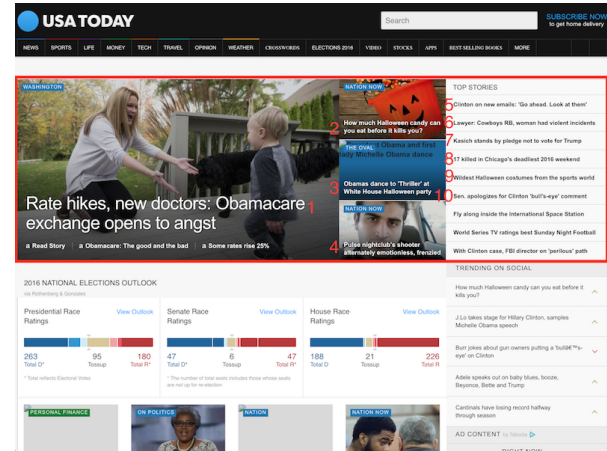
USA TODAY

Search

SUBSCRIBE NOW to get home delivery

NEWS SPORTS LIFE MONEY TECH TRAVEL OPINION WEATHER CROSSWORDS ELECTIONS 2016 VIDEO STOCKS APPS BEST-SELLING BOOKS MORE

WASHINGTON

Rate hikes, new doctors: Obamacare exchange opens to angst

1

Read Story Obamacare: The good and the bad Some rates rise 25%

NATION NOW

2 How much Halloween candy can you eat before it kills you?

THE OVAL

Obama and first lady Michelle Obama dance

3 Obamas dance to 'Thriller' at White House Halloween party

NATION NOW

4 Pulse nightclub's shooter alternately emotionless, frenzied

TOP STORIES

5 Clinton on new emails: 'Go ahead. Look at them'

6 Lawyer: Cowboys RB, woman had violent incidents

7 Kasich stands by pledge not to vote for Trump

8 17 killed in Chicago's deadliest 2016 weekend

9 Wildest Halloween costumes from the sports world

10 Sen. apologizes for Clinton 'bull's-eye' comment

Fly along inside the International Space Station

World Series TV ratings best Sunday Night Football

With Clinton case, FBI director on 'perilous' path

TRENDING ON SOCIAL

How much Halloween candy can you eat before it kills you?

J.Lo takes stage for Hillary Clinton, samples Michelle Obama speech

Burr jokes about gun owners putting a 'bull's-eye' on Clinton

Adele speaks out on baby blues, booze, Beyonce, Bette and Trump

Cardinals have losing record halfway through season

AD CONTENT by Taboola

2016 NATIONAL ELECTIONS OUTLOOK

via Rothenberg & Gonzales

Presidential Race Ratings View Outlook
263 Total D*
95 Tossup
180 Total R*
* Total reflects Electoral Votes

Senate Race Ratings View Outlook
47 Total D*
6 Tossup
47 Total R*
* The number of total seats includes those whose seats are not up for re-election

House Race Ratings View Outlook
188 Total D
21 Tossup
226 Total R

PERSONAL FINANCE

ON POLITICS

NATION

NATION NOW